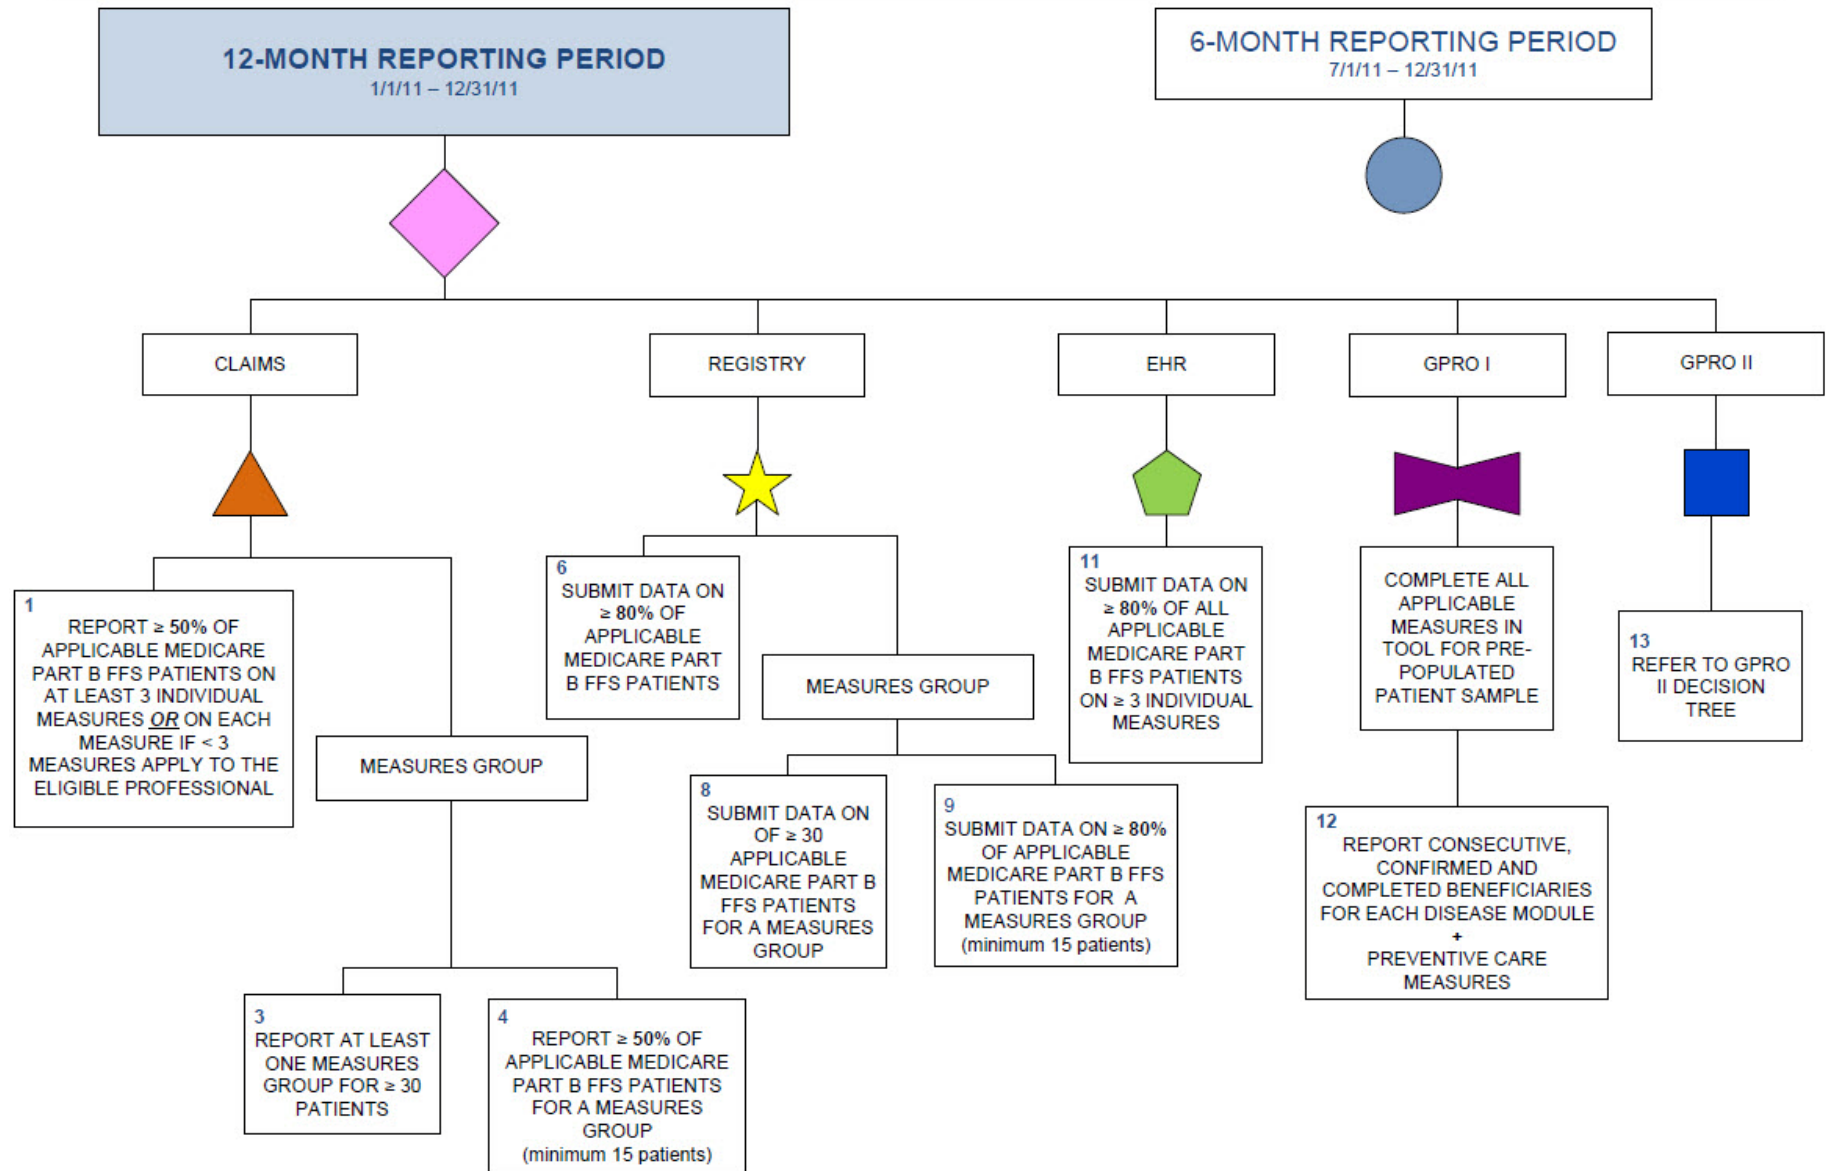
12-MONTH REPORTING PERIOD
1/1/11 – 12/31/11

6-MONTH REPORTING PERIOD
7/1/11 – 12/31/11

CLAIMS

REGISTRY

EHR

GPRO I

GPRO II

1
REPORT ≥ 50% OF APPLICABLE MEDICARE PART B FFS PATIENTS ON AT LEAST 3 INDIVIDUAL MEASURES OR ON EACH MEASURE IF < 3 MEASURES APPLY TO THE ELIGIBLE PROFESSIONAL

MEASURES GROUP

6
SUBMIT DATA ON ≥ 80% OF APPLICABLE MEDICARE PART B FFS PATIENTS

MEASURES GROUP

11
SUBMIT DATA ON ≥ 80% OF ALL APPLICABLE MEDICARE PART B FFS PATIENTS ON ≥ 3 INDIVIDUAL MEASURES

COMPLETE ALL APPLICABLE MEASURES IN TOOL FOR PRE-POPULATED PATIENT SAMPLE

13
REFER TO GPRO II DECISION TREE

8
SUBMIT DATA ON OF ≥ 30 APPLICABLE MEDICARE PART B FFS PATIENTS FOR A MEASURES GROUP

9
SUBMIT DATA ON ≥ 80% OF APPLICABLE MEDICARE PART B FFS PATIENTS FOR A MEASURES GROUP (minimum 15 patients)

12
REPORT CONSECUTIVE, CONFIRMED AND COMPLETED BENEFICIARIES FOR EACH DISEASE MODULE
+
PREVENTIVE CARE MEASURES

3
REPORT AT LEAST ONE MEASURES GROUP FOR ≥ 30 PATIENTS

4
REPORT ≥ 50% OF APPLICABLE MEDICARE PART B FFS PATIENTS FOR A MEASURES GROUP (minimum 15 patients)